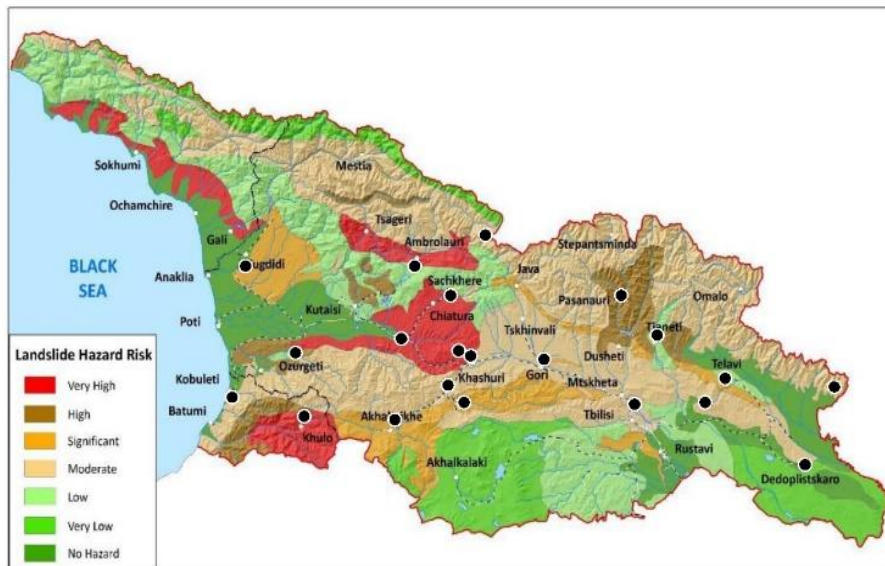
BLACK SEA

Sokhumi
Ochamchire
Gali
Anaklia
Zugdidi
Poti
Kobuleti
Batumi
Ozurgeti
Khulo
Mestia
Tsageri
Ambrolauri
Sachkhere
Kutaisi
Chiatura
Khashuri
Akhaltsikhe
Akhalkalaki
Java
Tskhinvali
Gori
Stepantsminda
Pasanauri
Dusheti
Mtskheta
Tbilisi
Rustavi
Omalo
Tianeti
Telavi
Dedoplistskaro

Landslide Hazard Risk
Very High
High
Significant
Moderate
Low
Very Low
No Hazard